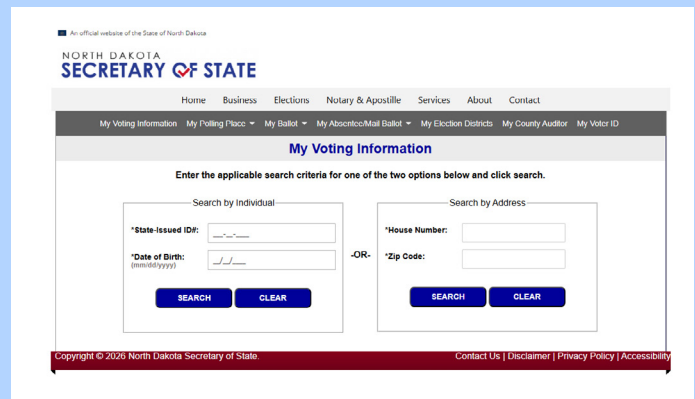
An official website of the State of North Dakota

NORTH DAKOTA
SECRETARY OF STATE

Home Business Elections Notary & Apostille Services About Contact

My Voting Information My Polling Place ▾ My Ballot ▾ My Absentee/Mail Ballot ▾ My Election Districts My County Auditor My Voter ID

My Voting Information

Enter the applicable search criteria for one of the two options below and click search.

Search by Individual

*State-Issued ID#: ___-__-____

*Date of Birth: (mm/dd/yyyy) __/__/____

SEARCH CLEAR

-OR-

Search by Address

*House Number:

*Zip Code:

SEARCH CLEAR

Copyright © 2026 North Dakota Secretary of State.

Contact Us | Disclaimer | Privacy Policy | Accessibility